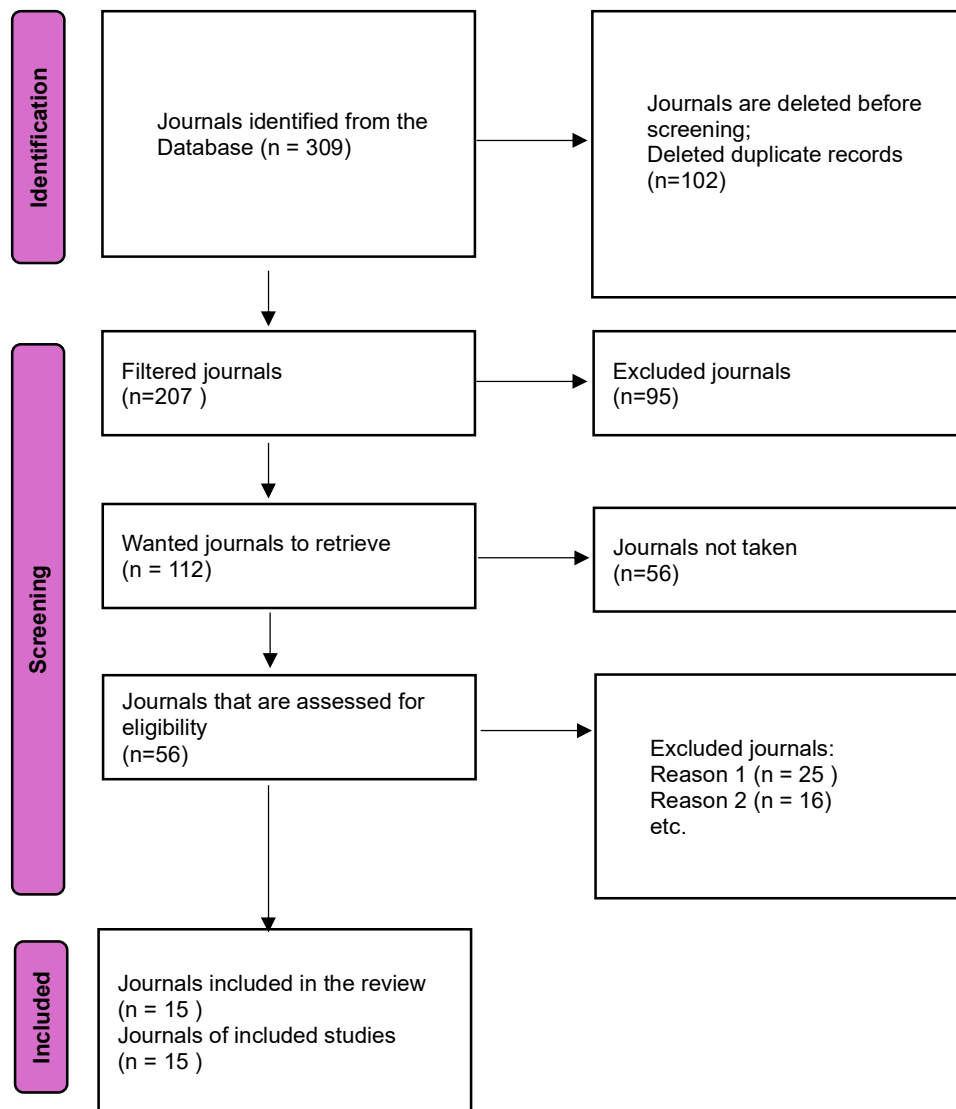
Identification

Journals identified from the Database (n = 309)

Journals are deleted before screening;
Deleted duplicate records
(n=102)

Screening

Filtered journals
(n=207 )

Excluded journals
(n=95)

Wanted journals to retrieve
(n = 112)

Journals not taken
(n=56)

Journals that are assessed for eligibility
(n=56)

Excluded journals:
Reason 1 (n = 25 )
Reason 2 (n = 16)
etc.

Included

Journals included in the review
(n = 15 )
Journals of included studies
(n = 15 )